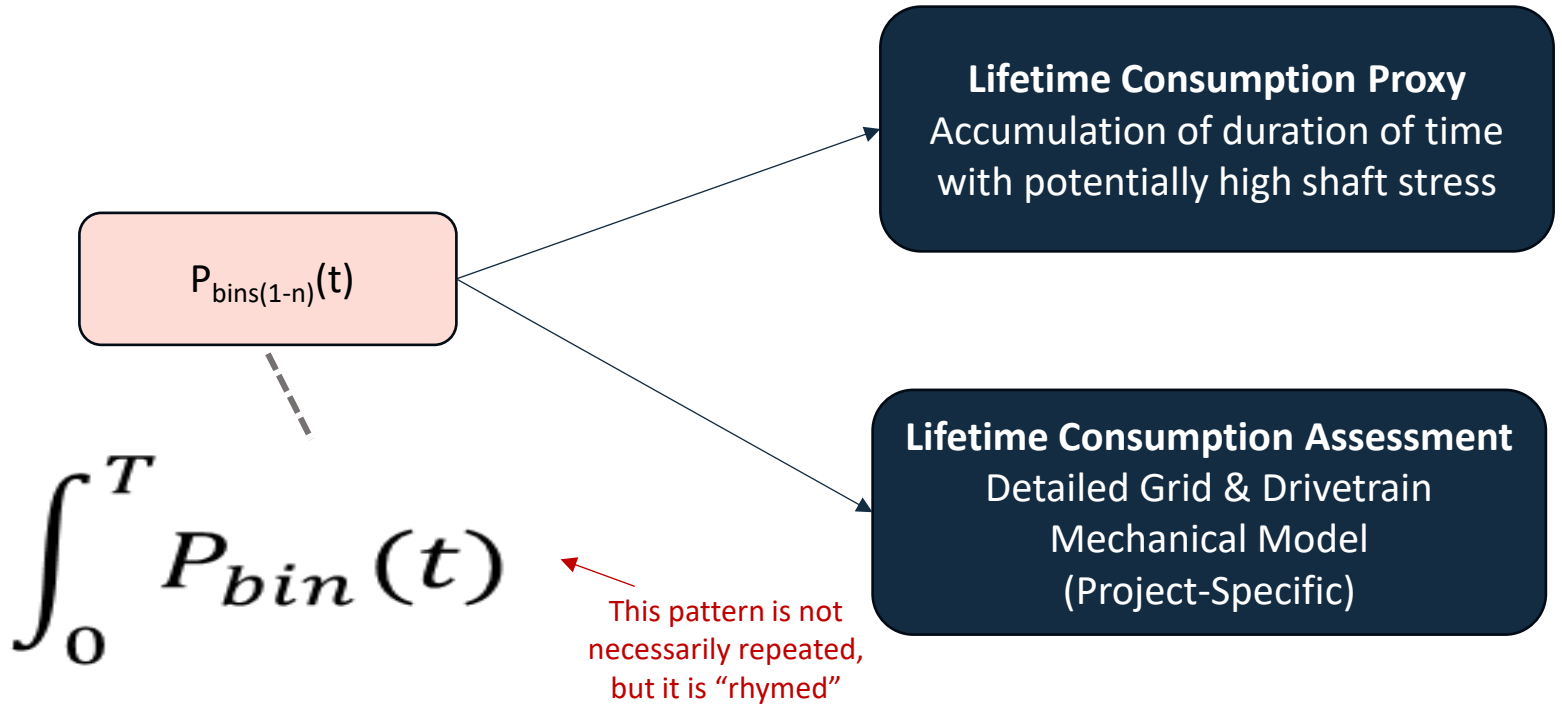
$P_{bins(1-n)}(t)$

**Lifetime Consumption Proxy**
Accumulation of duration of time with potentially high shaft stress

**Lifetime Consumption Assessment**
Detailed Grid & Drivetrain Mechanical Model (Project-Specific)

$\int_0^T P_{bin}(t)$

This pattern is not necessarily repeated, but it is “rhymed”